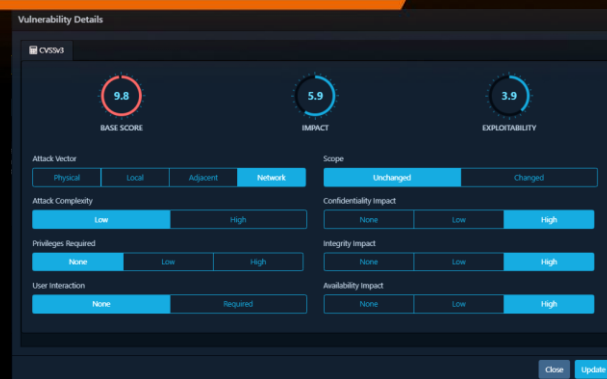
Vulnerability Details

CVSSv3

9.8
BASE SCORE

5.9
IMPACT

3.9
EXPLOITABILITY

Attack Vector
Physical Local Adjacent Network

Scope
Unchanged Changed

Attack Complexity
Low High

Confidentiality Impact
None Low High

Privileges Required
None Low High

Integrity Impact
None Low High

User Interaction
None Required

Availability Impact
None Low High

Close Update